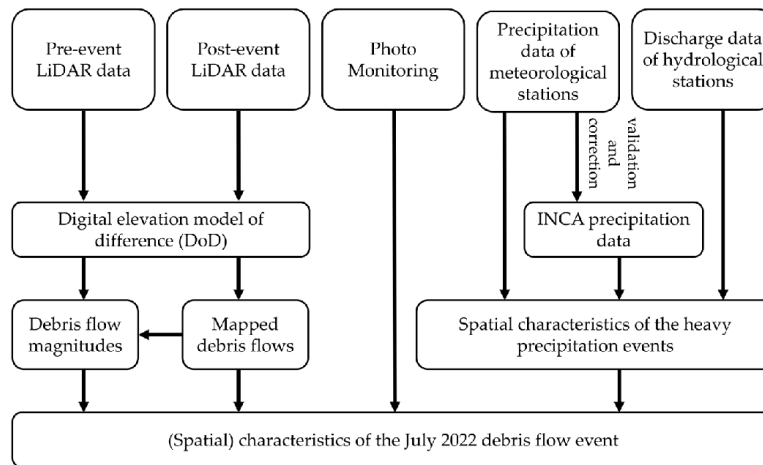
Pre-event LiDAR data

Post-event LiDAR data

Photo Monitoring

Precipitation data of meteorological stations

Discharge data of hydrological stations

validation and correction

Digital elevation model of difference (DoD)

INCA precipitation data

Debris flow magnitudes

Mapped debris flows

Spatial characteristics of the heavy precipitation events

(Spatial) characteristics of the July 2022 debris flow event